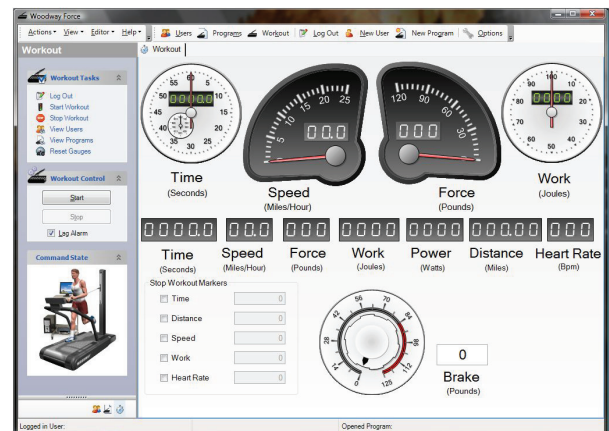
Woodway Force

Actions View Editor Help | Users Programs Workout | Log Out New User | New Program Options

Workout

Workout

Workout Tasks

Log Out
Start Workout
Stop Workout
View Users
View Programs
Reset Gauges

Workout Control

Start

Stop

Log Alarm

Command State

55 5 50 10 45 15 40 20 35 25 30

00000

Time
(Seconds)

5 10 15 20 25

00.0

Speed
(Miles/Hour)

120 90 60 30

000

Force
(Pounds)

100 90 10 80 20 70 30 60 40 50

0000

Work
(Joules)

0000.0 | 00.0 | 000 | 0000 | 0000 | 000.00 | 000

Time (Seconds) | Speed (Miles/Hour) | Force (Pounds) | Work (Joules) | Power (Watts) | Distance (Miles) | Heart Rate (Bpm)

Stop Workout Markers

Time 0
Distance 0
Speed 0
Work 0
Heart Rate 0

56 70 42 84 28 98 14 112 0 125

0

Brake
(Pounds)

Logged in User:

Opened Program: